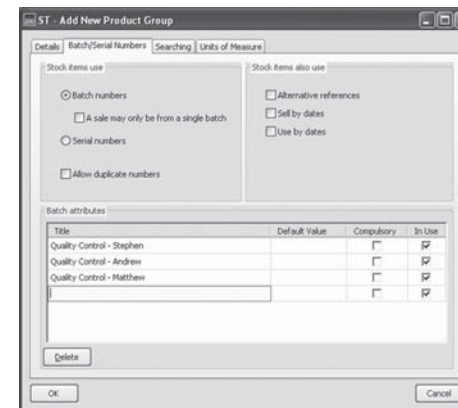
ST - Add New Product Group

Details | Batch/Serial Numbers | Searching | Units of Measure

Stock items use

Batch numbers

A sale may only be from a single batch

Serial numbers

Allow duplicate numbers

Stock items also use

Alternative references

Sell by dates

Use by dates

Batch attributes

| Title | Default Value | Compulsory | In Use |
|---|---|---|---|
| Quality Control - Stephen | | ☐ | ☑ |
| Quality Control - Andrew | | ☐ | ☑ |
| Quality Control - Matthew | | ☐ | ☑ |
| | | ☐ | ☑ |

Delete

OK

Cancel